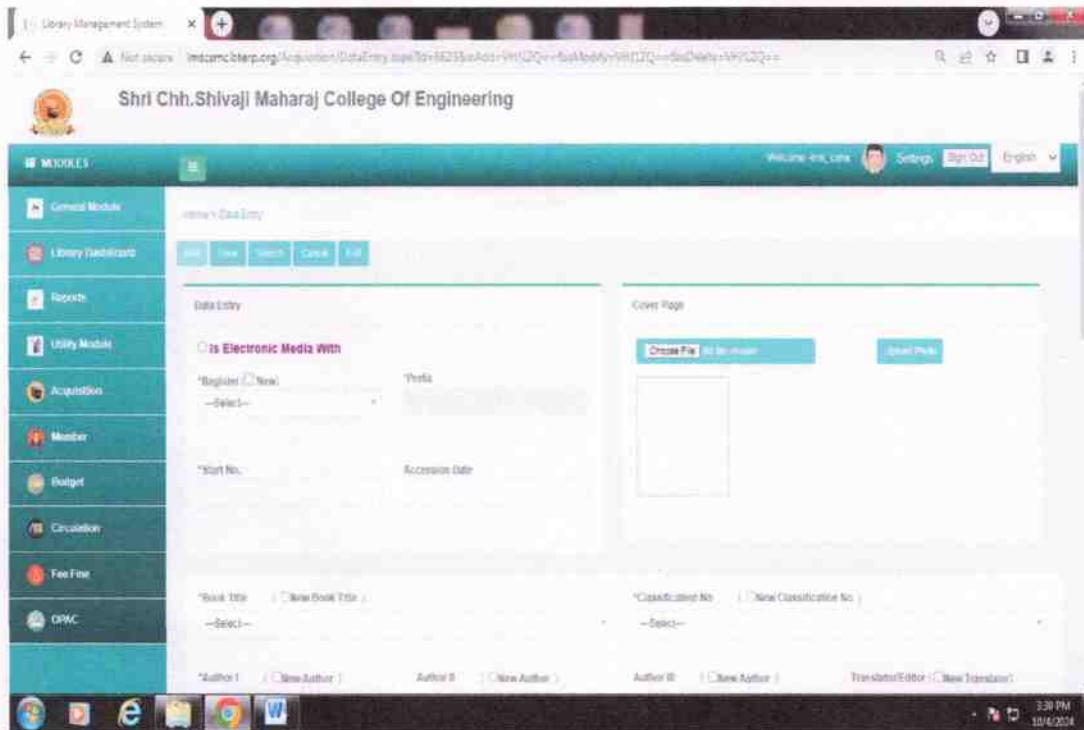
Library Management System

Not secure lmscmc.bterp.org/Acquisition/DataEntry.aspx?id=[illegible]

Shri Chh.Shivaji Maharaj College Of Engineering

MODULES

Welcome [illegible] Settings Sign Out English

General Module

Library Dashboard

Reports

Utility Module

Acquisition

Member

Budget

Circulation

Fee Fine

OPAC

Home > Data Entry

Add View Search Cancel Exit

Data Entry

Is Electronic Media With

*Register New

--Select--

*Prefix

*Start No.

Accession Date

Cover Page

Choose File No file chosen

Insert Photo

*Book Title ( New Book Title )

--Select--

*Classification No ( New Classification No )

--Select--

*Author I ( New Author )

Author II ( New Author )

Author III ( New Author )

Translator/Editor ( New Translator )

3:30 PM
10/4/2024